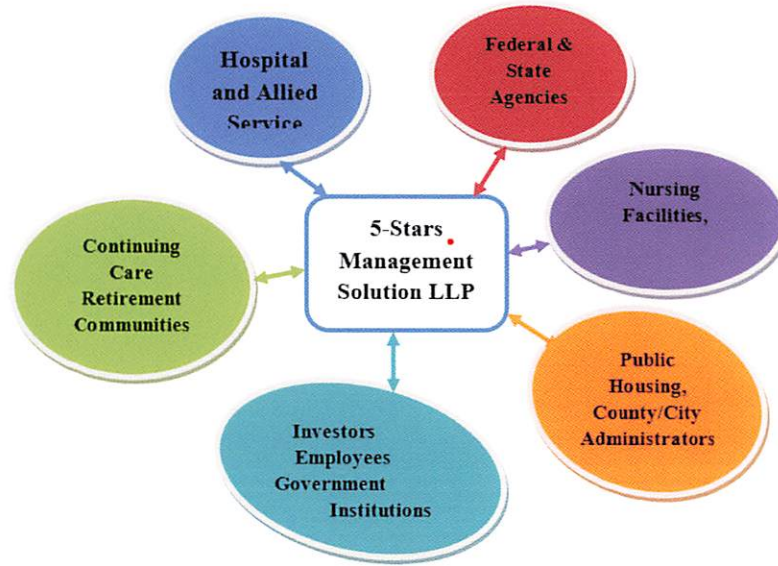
Hospital and Allied Service

Federal & State Agencies

Nursing Facilities,

5-Stars Management Solution LLP

Continuing Care Retirement Communities

Public Housing, County/City Administrators

Investors Employees Government Institutions